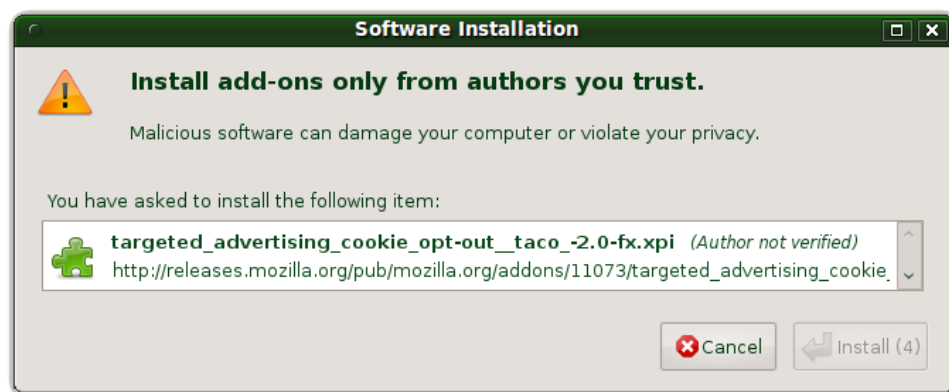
Software Installation

Install add-ons only from authors you trust.

Malicious software can damage your computer or violate your privacy.

You have asked to install the following item:

targeted_advertising_cookie_opt-out__taco_-2.0-fx.xpi (Author not verified)
http://releases.mozilla.org/pub/mozilla.org/addons/11073/targeted_advertising_cookie_

Cancel

Install (4)